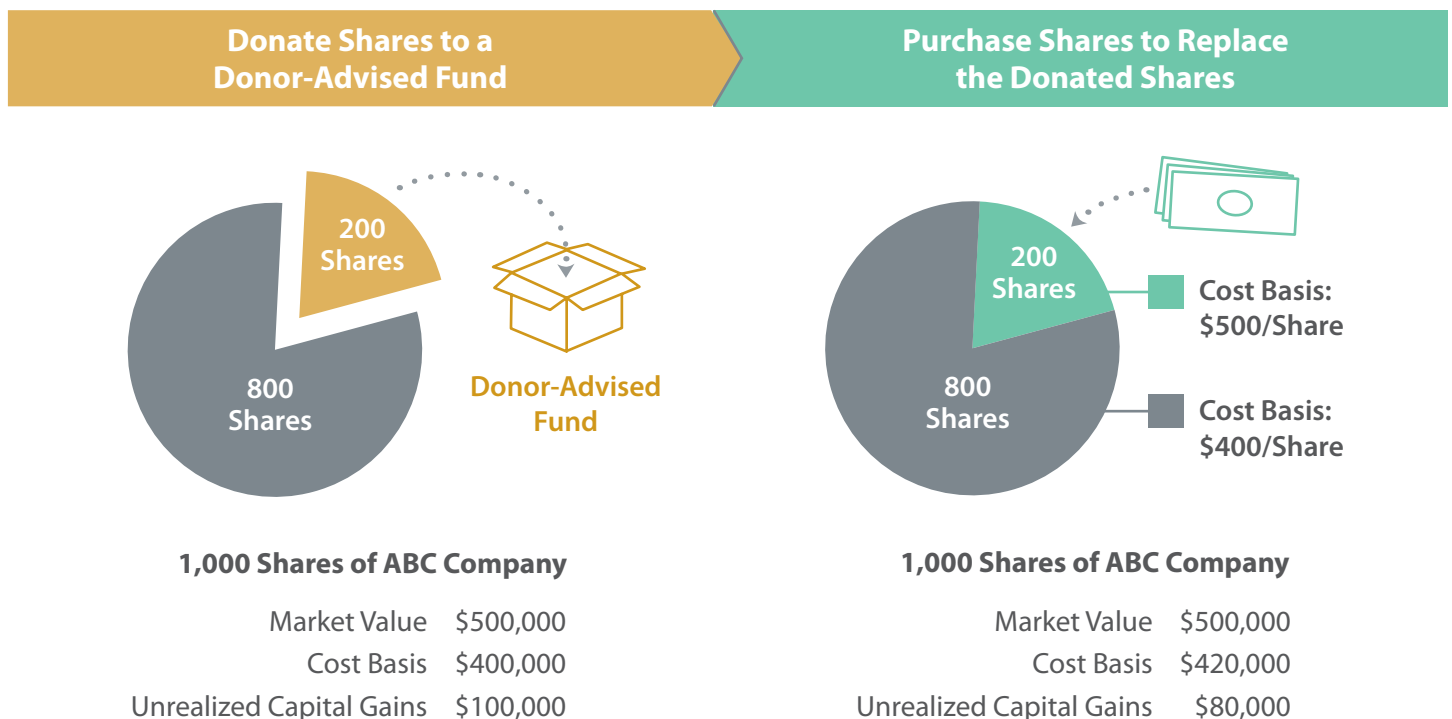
Donate Shares to a Donor-Advised Fund

200 Shares

800 Shares

Donor-Advised Fund

1,000 Shares of ABC Company

| | |
|---|---|
| Market Value | $500,000 |
| Cost Basis | $400,000 |
| Unrealized Capital Gains | $100,000 |

Purchase Shares to Replace the Donated Shares

200 Shares

800 Shares

Cost Basis: $500/Share

Cost Basis: $400/Share

1,000 Shares of ABC Company

| | |
|---|---|
| Market Value | $500,000 |
| Cost Basis | $420,000 |
| Unrealized Capital Gains | $80,000 |